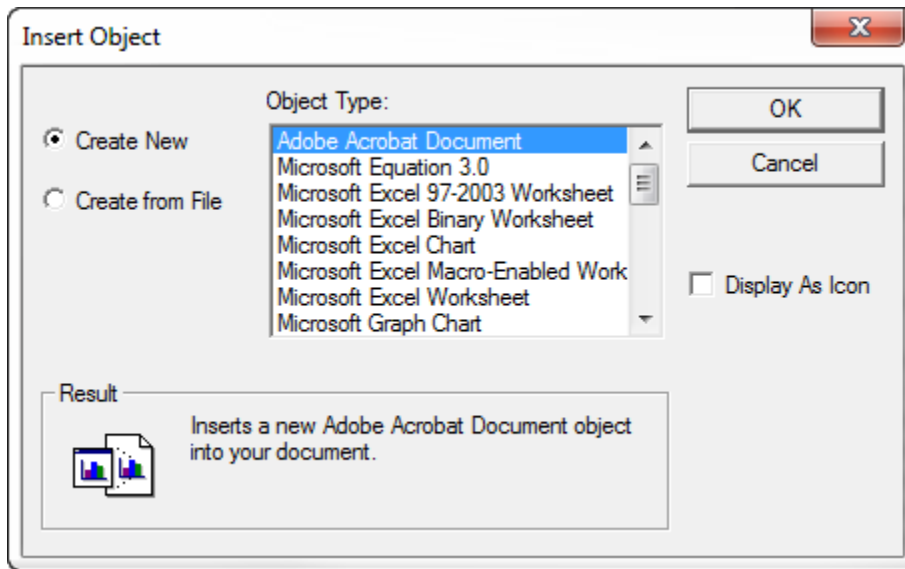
Insert Object

Create New

Create from File

Object Type:

Adobe Acrobat Document
Microsoft Equation 3.0
Microsoft Excel 97-2003 Worksheet
Microsoft Excel Binary Worksheet
Microsoft Excel Chart
Microsoft Excel Macro-Enabled Work
Microsoft Excel Worksheet
Microsoft Graph Chart

OK

Cancel

Display As Icon

Result

Inserts a new Adobe Acrobat Document object into your document.